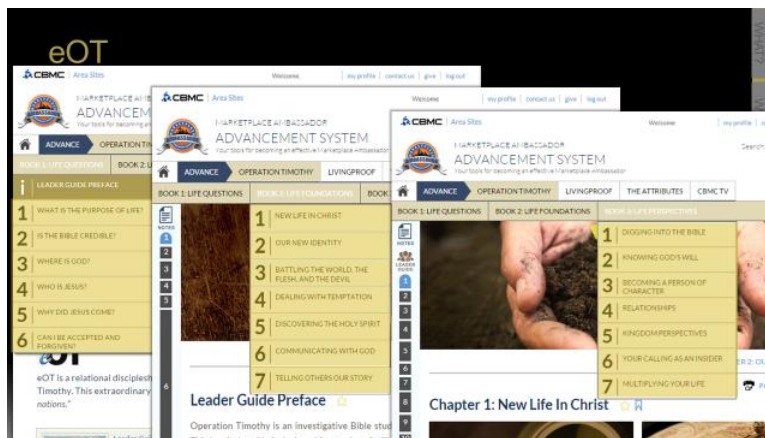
eOT

CBMC | Area Sites

MARKETPLACE AMBASSADOR
ADVANCEM
Your tools for becoming an

ADVANCE | OPERATION TIM

BOOK 1: LIFE QUESTIONS | BOOK 2: L

i LEADER GUIDE PREFACE
1 WHAT IS THE PURPOSE OF LIFE?
2 IS THE BIBLE CREDIBLE?
3 WHERE IS GOD?
4 WHO IS JESUS?
5 WHY DID JESUS COME?
6 CAN I BE ACCEPTED AND FORGIVEN?

eOT is a relational disciplesh
Timothy. This extraordinary
notions."

CBMC | Area Sites
Welcome | my profile | contact us | give | log out

MARKETPLACE AMBASSADOR
ADVANCEMENT SYSTEM
Your tools for becoming an effective Marketplace Ambassador

ADVANCE | OPERATION TIMOTHY | LIVINGPROOF

BOOK 1: LIFE QUESTIONS | BOOK 2: LIFE FOUNDATIONS | BOOK

NOTES
1 NEW LIFE IN CHRIST
2 OUR NEW IDENTITY
3 BATTLING THE WORLD, THE FLESH, AND THE DEVIL
4 DEALING WITH TEMPTATION
5 DISCOVERING THE HOLY SPIRIT
6 COMMUNICATING WITH GOD
7 TELLING OTHERS OUR STORY

Leader Guide Preface

Operation Timothy is an investigative Bible stud

CBMC | Area Sites
Welcome | my profile | contact us | give | log out

MARKETPLACE AMBASSADOR
ADVANCEMENT SYSTEM
Your tools for becoming an effective Marketplace Ambassador

ADVANCE | OPERATION TIMOTHY | LIVINGPROOF | THE ATTRIBUTES | CBMC TV

BOOK 1: LIFE QUESTIONS | BOOK 2: LIFE FOUNDATIONS | BOOK 3: LIFE PERSPECTIVES

NOTES
LEADER GUIDE
1 DIGGING INTO THE BIBLE
2 KNOWING GOD'S WILL
3 BECOMING A PERSON OF CHARACTER
4 RELATIONSHIPS
5 KINGDOM PERSPECTIVES
6 YOUR CALLING AS AN INSIDER
7 MULTIPLYING YOUR LIFE

Chapter 1: New Life In Christ